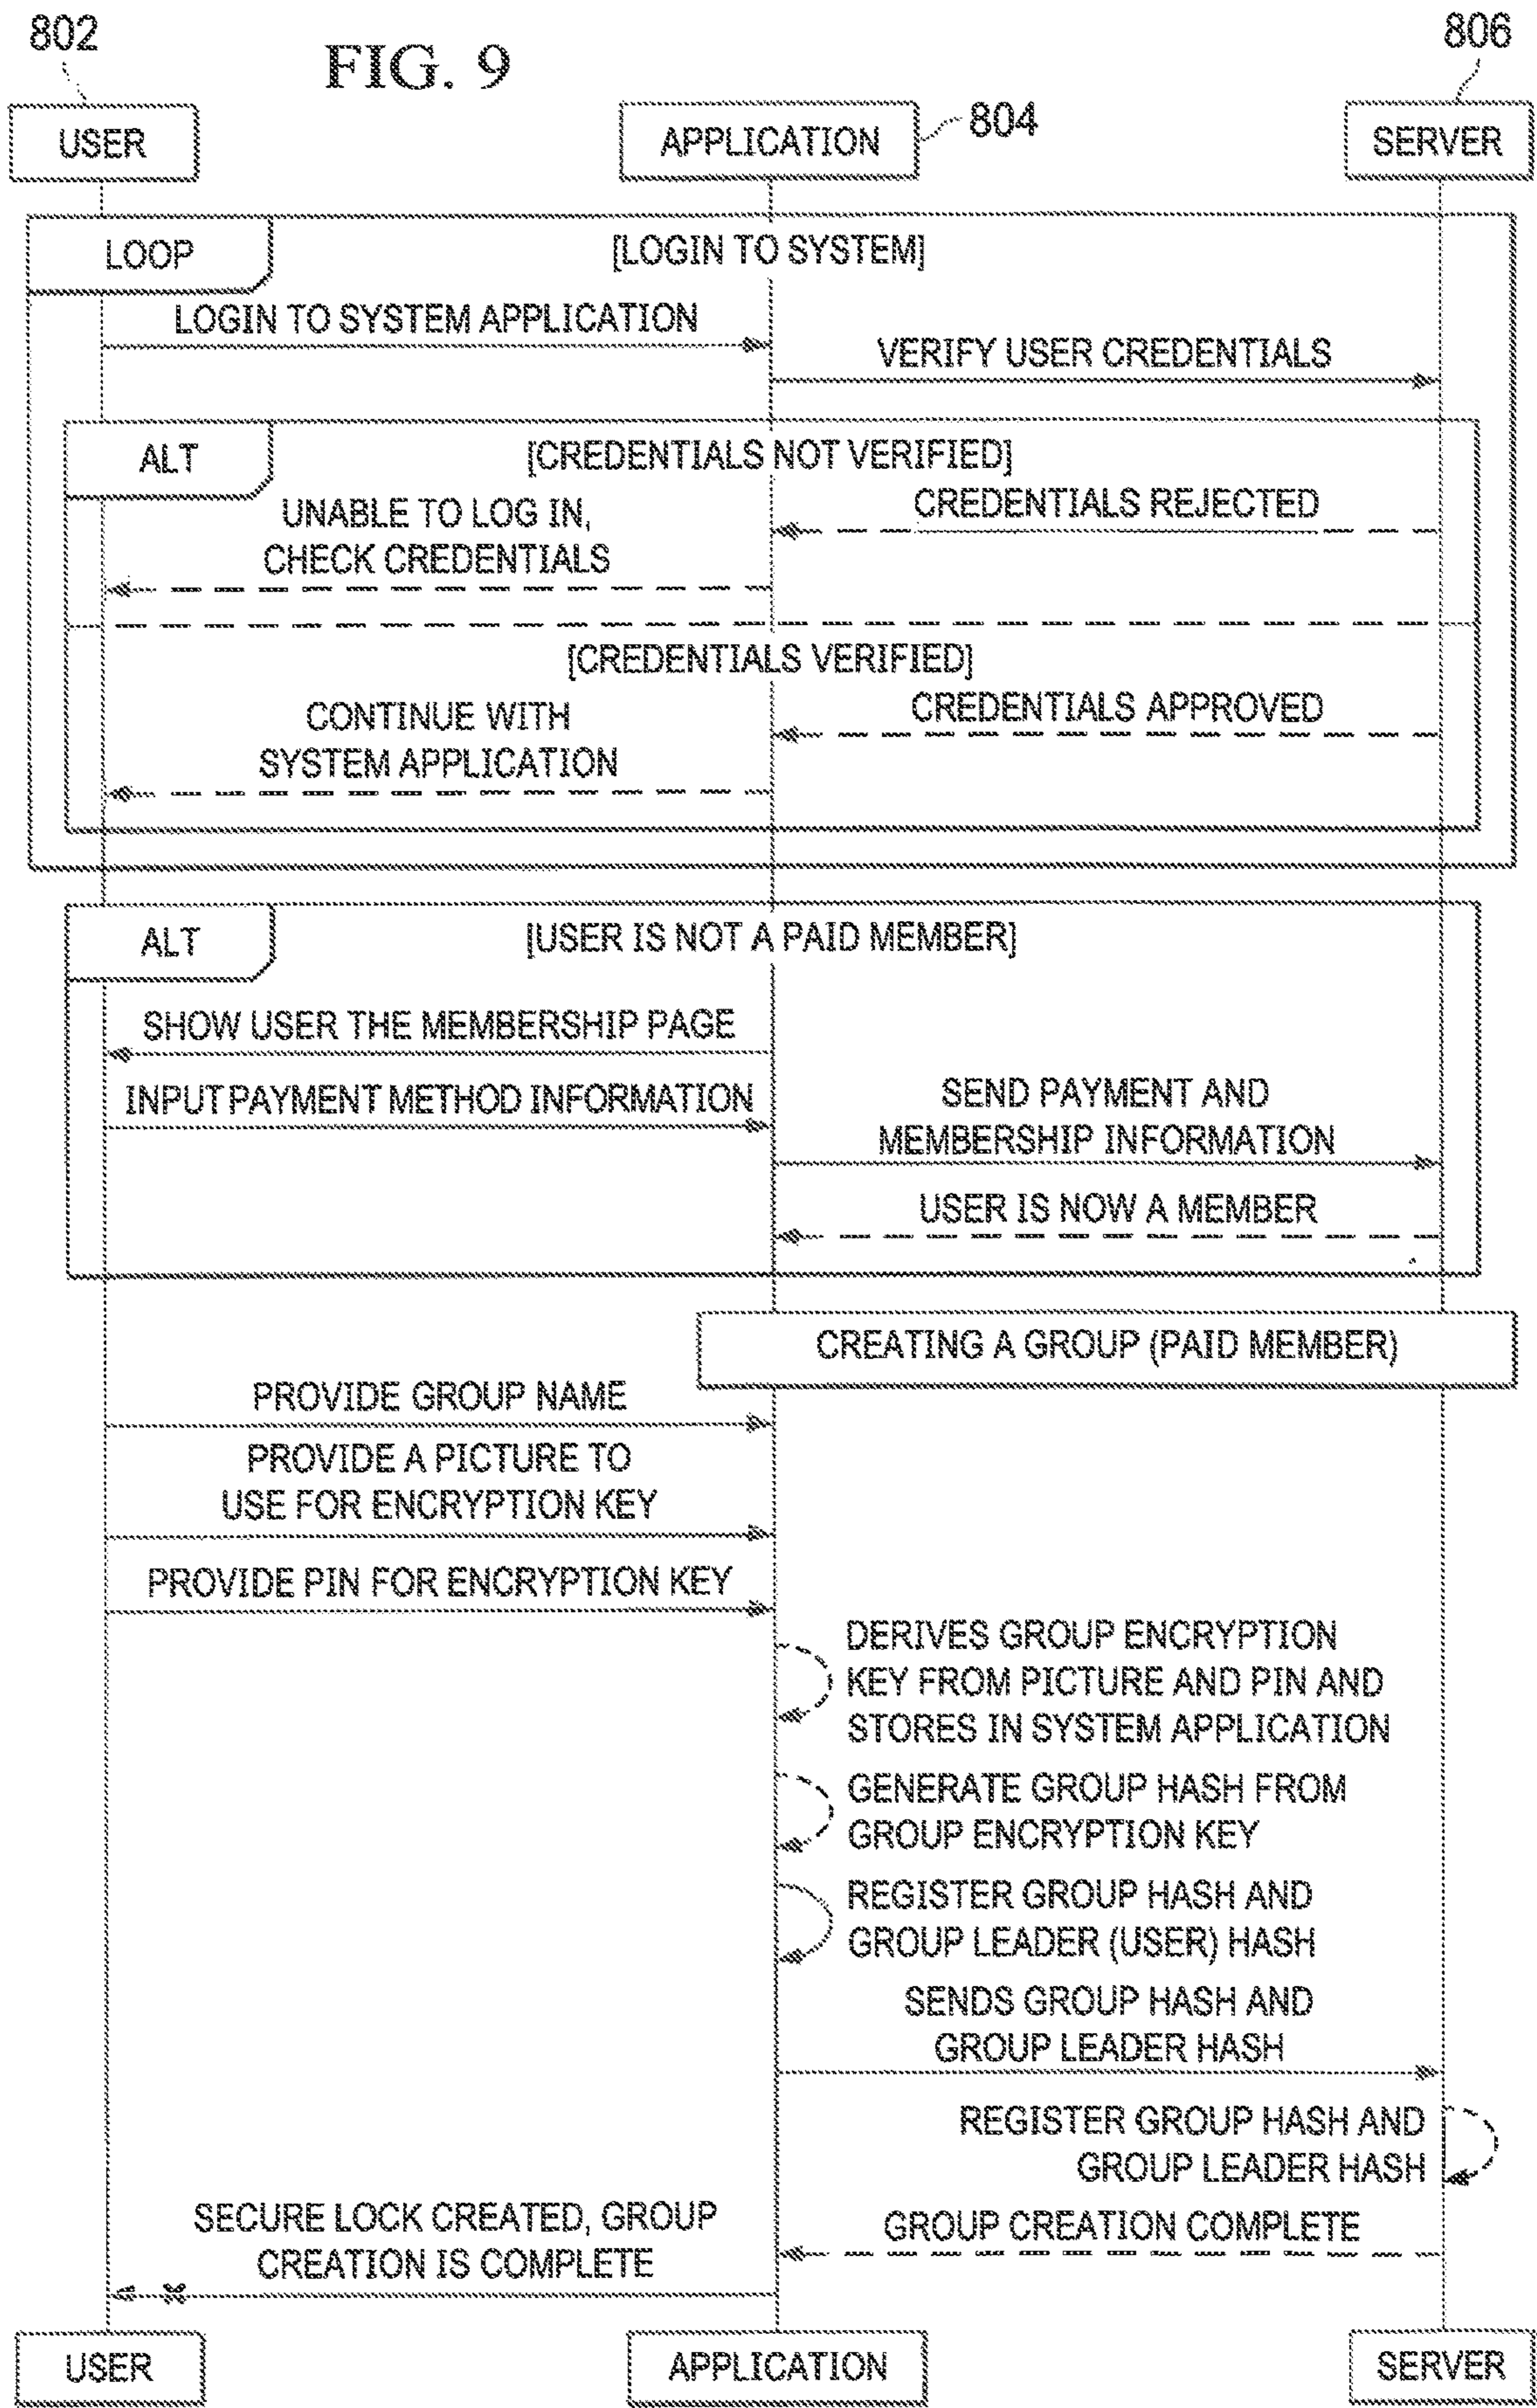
802

FIG. 9

806

USER

APPLICATION

804

SERVER

LOOP

[LOGIN TO SYSTEM]

LOGIN TO SYSTEM APPLICATION

VERIFY USER CREDENTIALS

ALT

[CREDENTIALS NOT VERIFIED]

CREDENTIALS REJECTED

UNABLE TO LOG IN, CHECK CREDENTIALS

[CREDENTIALS VERIFIED]

CREDENTIALS APPROVED

CONTINUE WITH SYSTEM APPLICATION

ALT

[USER IS NOT A PAID MEMBER]

SHOW USER THE MEMBERSHIP PAGE

INPUT PAYMENT METHOD INFORMATION

SEND PAYMENT AND MEMBERSHIP INFORMATION

USER IS NOW A MEMBER

CREATING A GROUP (PAID MEMBER)

PROVIDE GROUP NAME

PROVIDE A PICTURE TO USE FOR ENCRYPTION KEY

PROVIDE PIN FOR ENCRYPTION KEY

DERIVES GROUP ENCRYPTION KEY FROM PICTURE AND PIN AND STORES IN SYSTEM APPLICATION

GENERATE GROUP HASH FROM GROUP ENCRYPTION KEY

REGISTER GROUP HASH AND GROUP LEADER (USER) HASH

SENDS GROUP HASH AND GROUP LEADER HASH

REGISTER GROUP HASH AND GROUP LEADER HASH

SECURE LOCK CREATED, GROUP CREATION IS COMPLETE

GROUP CREATION COMPLETE

USER

APPLICATION

SERVER